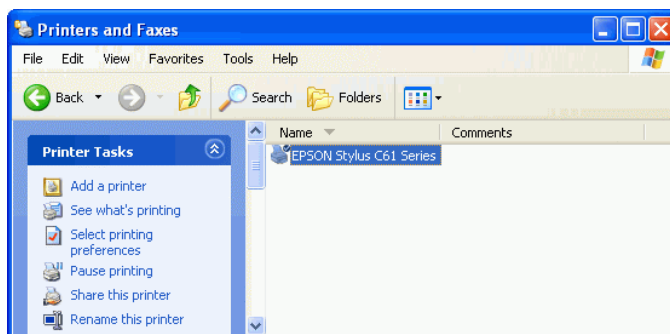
Printers and Faxes

File Edit View Favorites Tools Help

Back Search Folders

Printer Tasks

Add a printer
See what's printing
Select printing preferences
Pause printing
Share this printer
Rename this printer

Name Comments

EPSON Stylus C61 Series